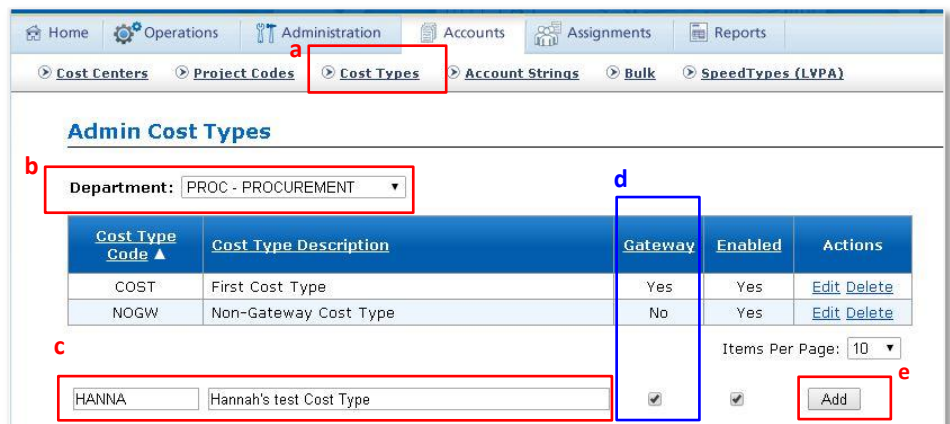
Home Operations Administration Accounts Assignments Reports

a

Cost Centers Project Codes Cost Types Account Strings Bulk SpeedTypes (LVPA)

Admin Cost Types

b

Department: PROC - PROCUREMENT

d

| Cost Type Code ▲ | Cost Type Description | Gateway | Enabled | Actions |
|---|---|---|---|---|
| COST | First Cost Type | Yes | Yes | Edit Delete |
| NOGW | Non-Gateway Cost Type | No | Yes | Edit Delete |

c

Items Per Page: 10

e

HANNA Hannah's test Cost Type Add